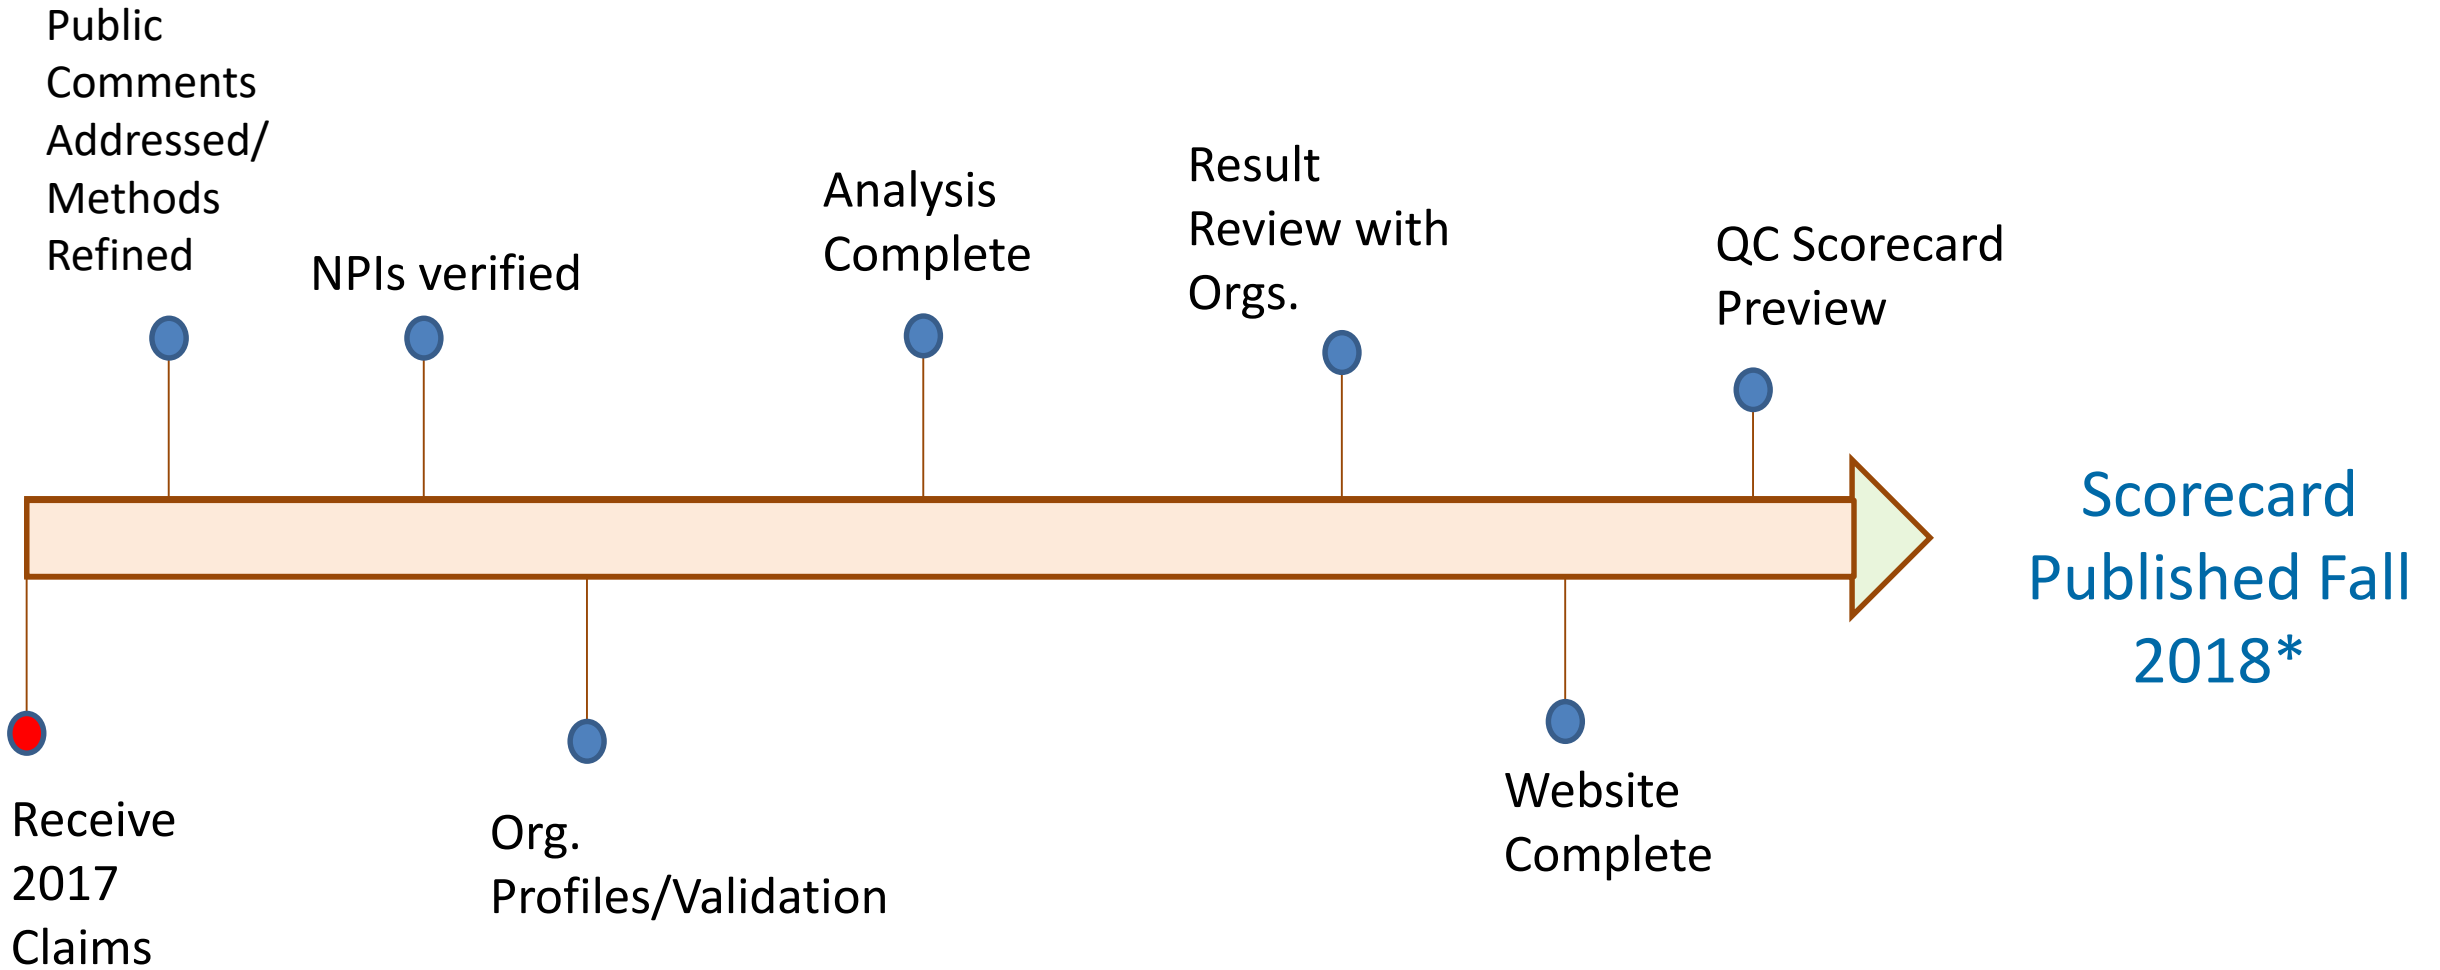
Public Comments Addressed/ Methods Refined

NPIs verified

Analysis Complete

Result Review with Orgs.

QC Scorecard Preview

Scorecard Published Fall 2018*

Receive 2017 Claims

Org. Profiles/Validation

Website Complete